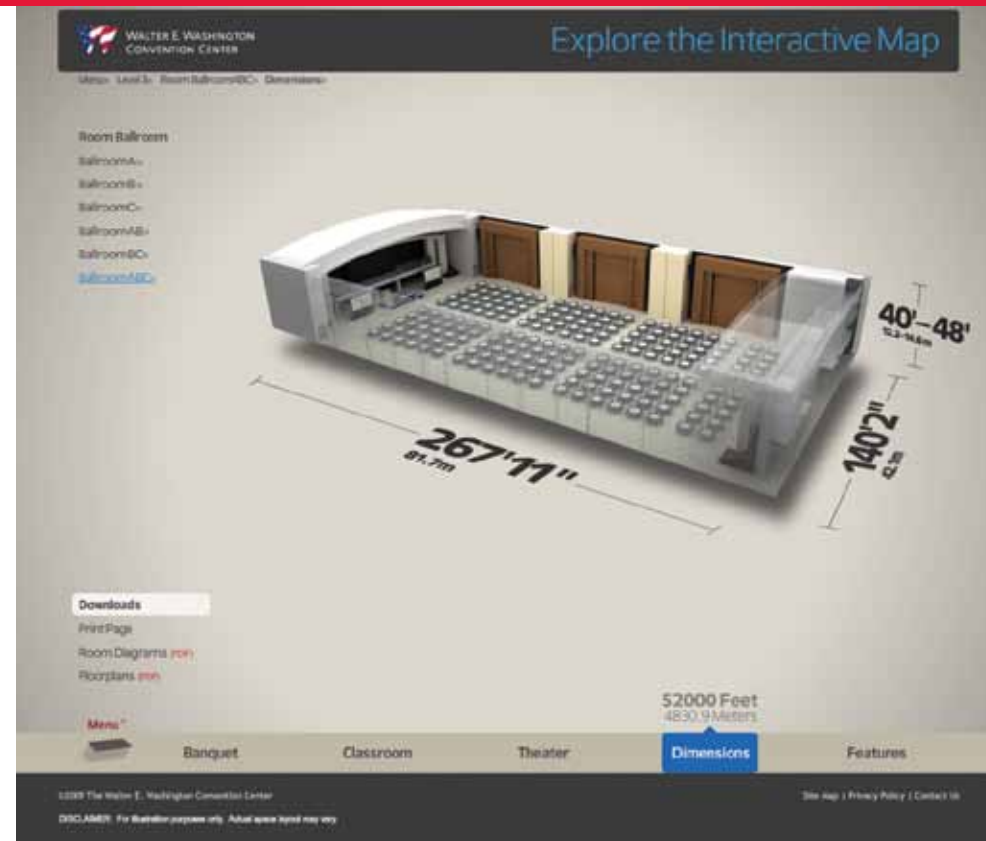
WALTER E. WASHINGTON CONVENTION CENTER

Explore the Interactive Map

Menu> Level 3> Room BallroomABC> Dimensions>

Room Ballroom
BallroomA>
BallroomB>
BallroomC>
BallroomAB>
BallroomBC>
BallroomABC>

40'–48'
12.2-14.6m

267'11"
81.7m

140'2"
42.7m

Downloads
Print Page
Room Diagrams (PDF)
Floorplans (PDF)

52000 Feet
4830.9 Meters

Menu

Banquet
Classroom
Theater
Dimensions
Features

©2009 The Walter E. Washington Convention Center

Site map | Privacy Policy | Contact Us

DISCLAIMER: For illustration purposes only. Actual space layout may vary.